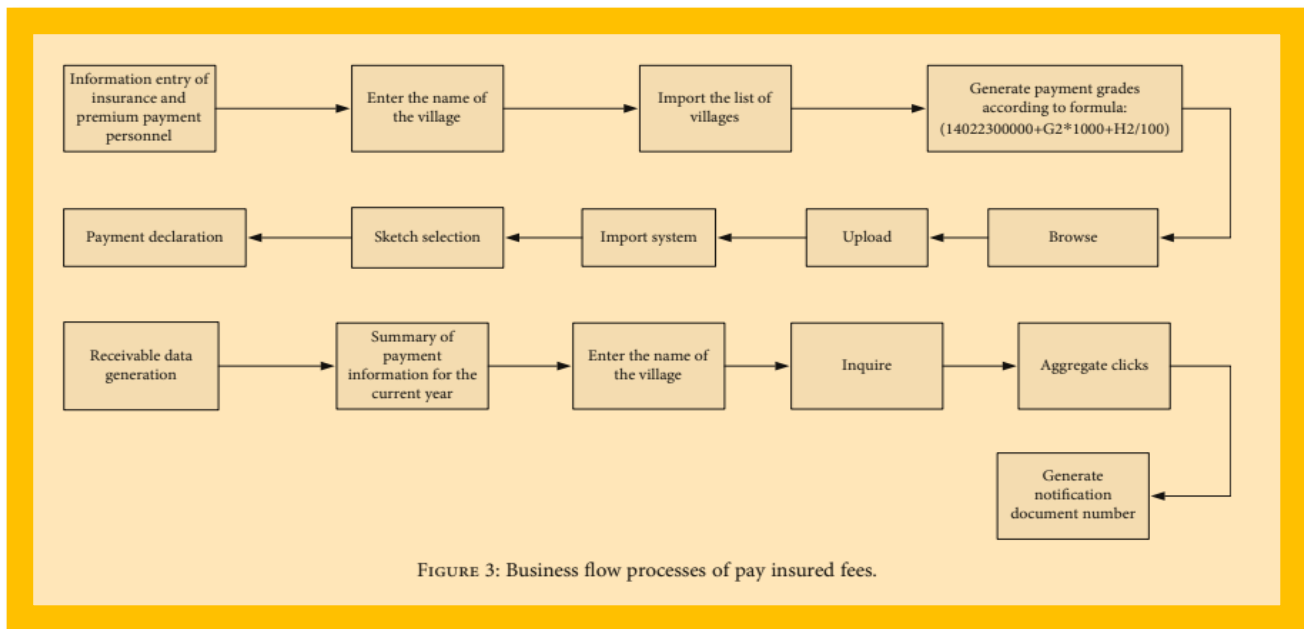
Information entry of insurance and premium payment personnel

Enter the name of the village

Import the list of villages

Generate payment grades according to formula: (14022300000+G2*1000+H2/100)

Browse

Upload

Import system

Sketch selection

Payment declaration

Receivable data generation

Summary of payment information for the current year

Enter the name of the village

Inquire

Aggregate clicks

Generate notification document number

Figure 3: Business flow processes of pay insured fees.